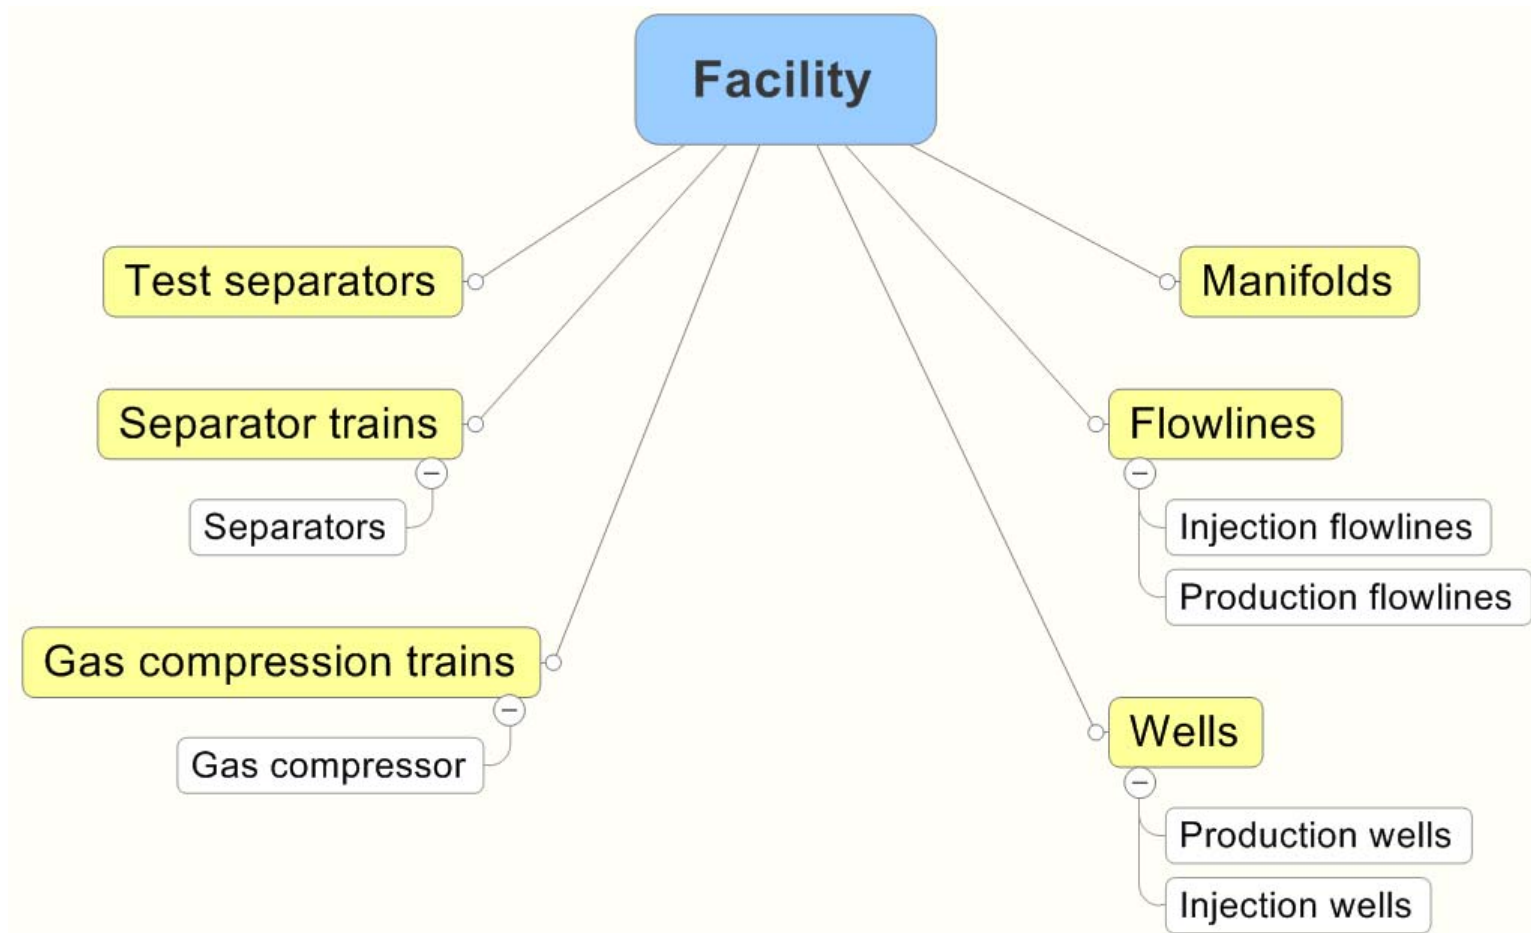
Facility

Test separators

Separator trains

Separators

Gas compression trains

Gas compressor

Manifolds

Flowlines

Injection flowlines

Production flowlines

Wells

Production wells

Injection wells